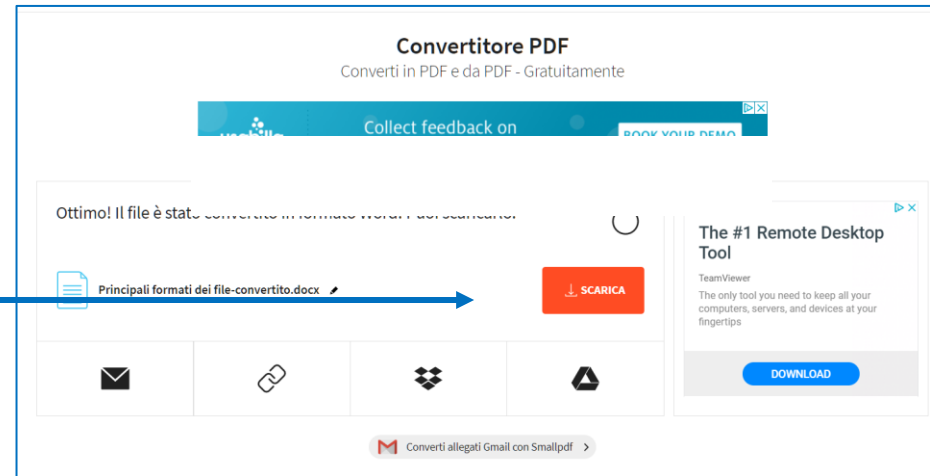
Convertitore PDF

Converti in PDF e da PDF - Gratuitamente

Collect feedback on

BOOK YOUR DEMO

Ottimo! Il file è stato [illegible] Puoi scaricarlo.

Principali formati dei file-convertito.docx

SCARICA

The #1 Remote Desktop Tool

TeamViewer

The only tool you need to keep all your computers, servers, and devices at your fingertips

DOWNLOAD

Converti allegati Gmail con Smallpdf